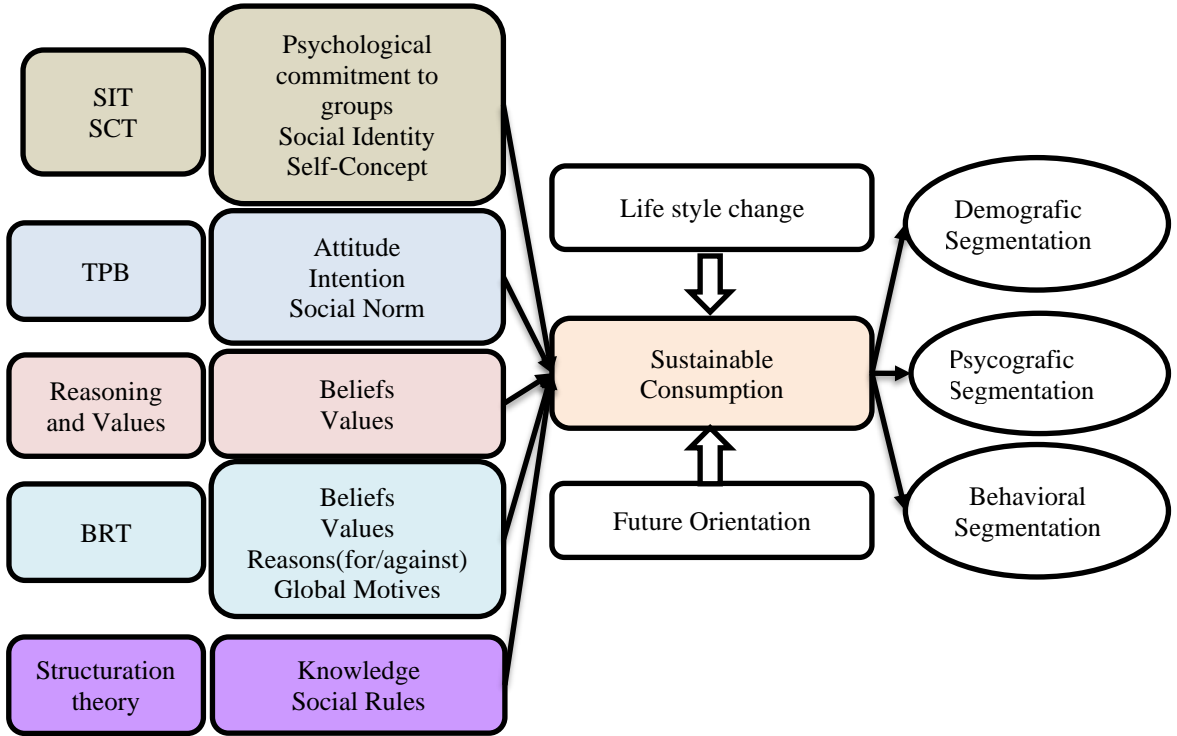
SIT
SCT

Psychological commitment to groups
Social Identity
Self-Concept

TPB

Attitude
Intention
Social Norm

Reasoning and Values

Beliefs
Values

BRT

Beliefs
Values
Reasons(for/against)
Global Motives

Structuration theory

Knowledge
Social Rules

Life style change

Sustainable Consumption

Future Orientation

Demografic Segmentation

Psycografic Segmentation

Behavioral Segmentation